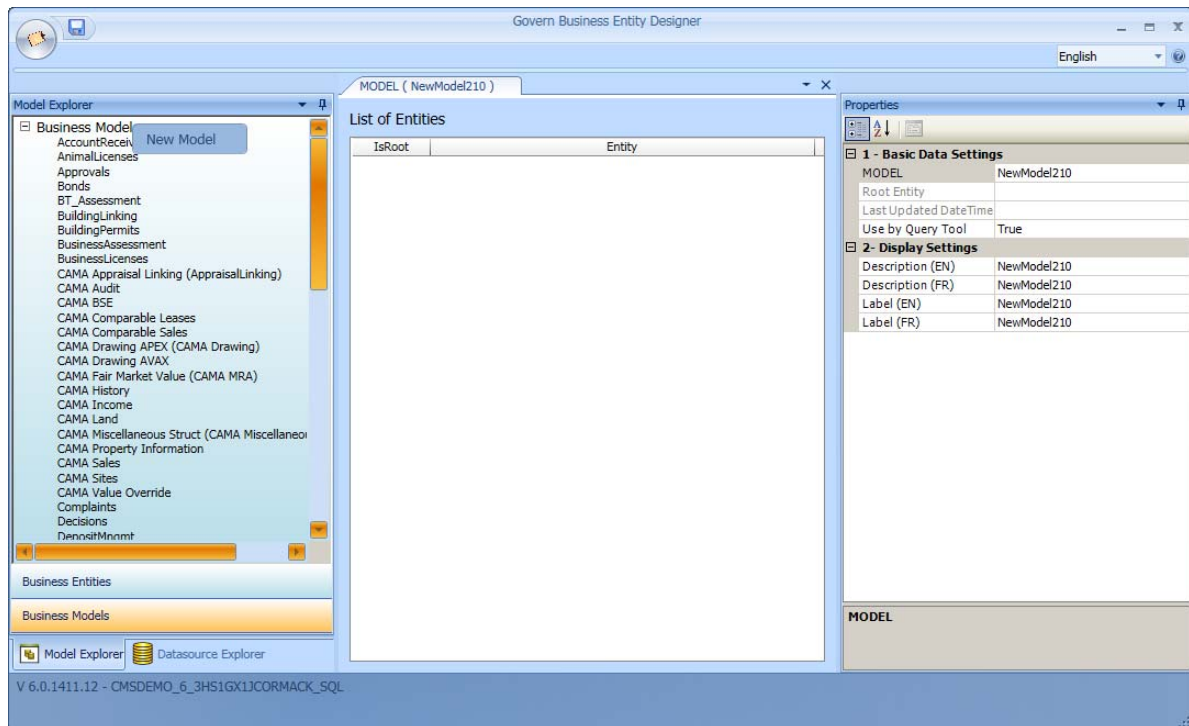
Govern Business Entity Designer

English

MODEL ( NewModel210 )

Model Explorer

Business Model
New Model
AccountReceiv
AnimalLicenses
Approvals
Bonds
BT_Assessment
BuildingLinking
BuildingPermits
BusinessAssessment
BusinessLicenses
CAMA Appraisal Linking (AppraisalLinking)
CAMA Audit
CAMA BSE
CAMA Comparable Leases
CAMA Comparable Sales
CAMA Drawing APEX (CAMA Drawing)
CAMA Drawing AVAX
CAMA Fair Market Value (CAMA MRA)
CAMA History
CAMA Income
CAMA Land
CAMA Miscellaneous Struct (CAMA Miscellaneo
CAMA Property Information
CAMA Sales
CAMA Sites
CAMA Value Override
Complaints
Decisions
DepositMngmt

Business Entities

Business Models

Model Explorer
Datasource Explorer

List of Entities

| IsRoot | Entity |
|---|---|

Properties

1 - Basic Data Settings

| MODEL | NewModel210 |
|---|---|
| Root Entity | |
| Last Updated DateTime | |
| Use by Query Tool | True |

2- Display Settings

| Description (EN) | NewModel210 |
|---|---|
| Description (FR) | NewModel210 |
| Label (EN) | NewModel210 |
| Label (FR) | NewModel210 |

MODEL

V 6.0.1411.12 - CMSDEMO_6_3HS1GX1JCORMACK_SQL